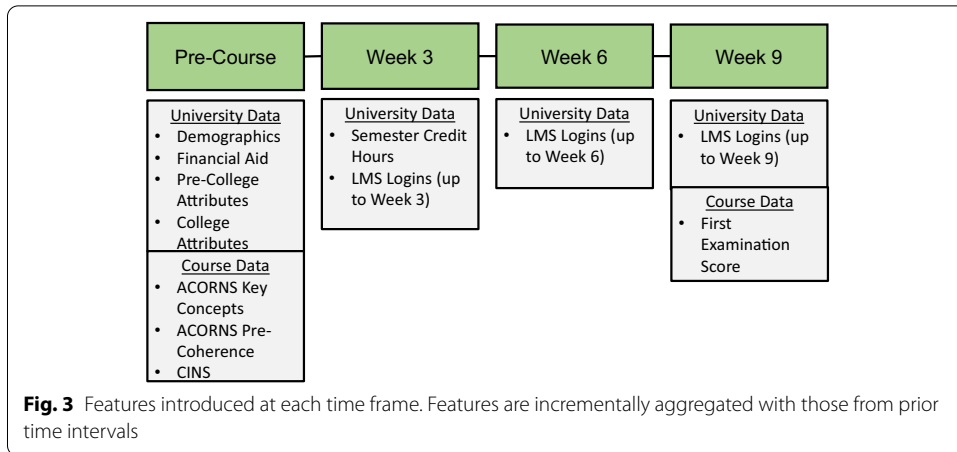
Pre-Course

Week 3

Week 6

Week 9

University Data
• Demographics
• Financial Aid
• Pre-College Attributes
• College Attributes

Course Data
• ACORNS Key Concepts
• ACORNS Pre-Coherence
• CINS

University Data
• Semester Credit Hours
• LMS Logins (up to Week 3)

University Data
• LMS Logins (up to Week 6)

University Data
• LMS Logins (up to Week 9)

Course Data
• First Examination Score

**Fig. 3** Features introduced at each time frame. Features are incrementally aggregated with those from prior time intervals